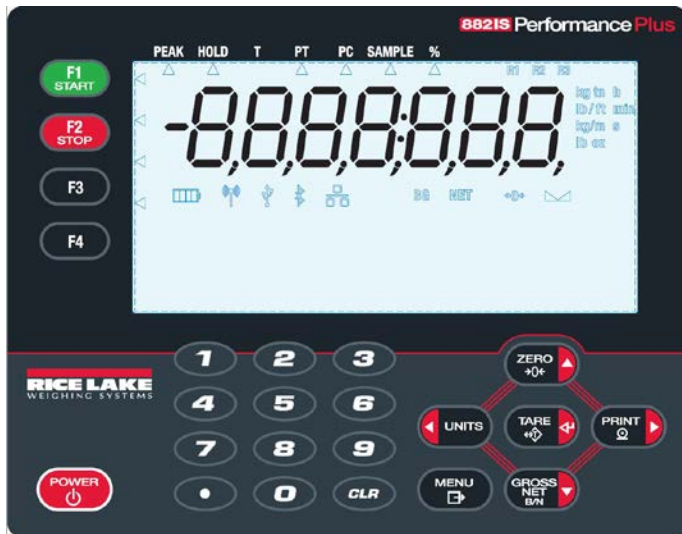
882IS Performance Plus

PEAK HOLD T PT PC SAMPLE %

F1 START

F2 STOP

F3

F4

-8,8,8,8,8:8,8,8,

kg/m lb/ft min kg/m s lb oz

BG NET

1 2 3

RICE LAKE WEIGHING SYSTEMS

4 5 6

7 8 9

POWER

• 0 CLR

ZERO →0←

UNITS

TARE

PRINT

MENU

GROSS NET B/N